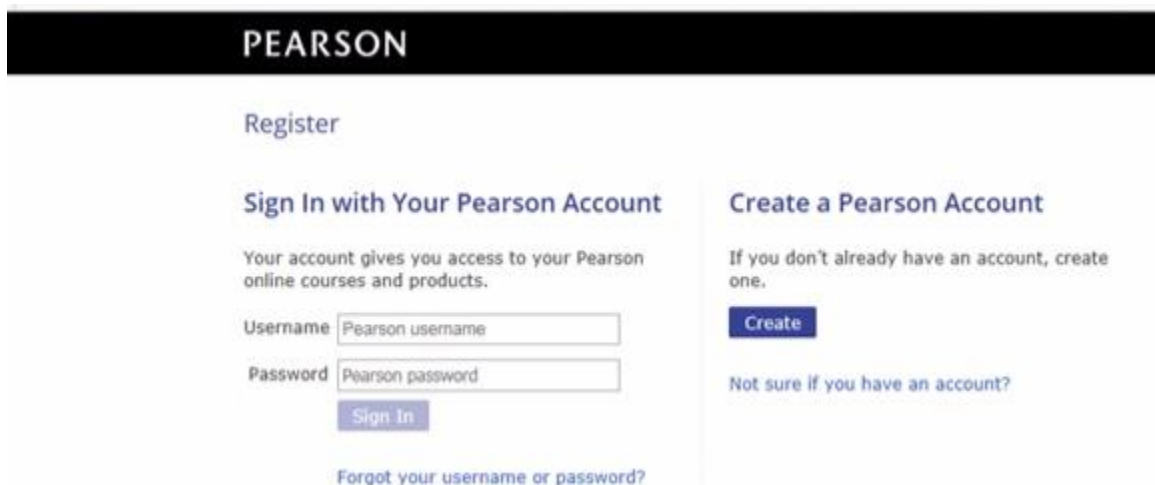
PEARSON

Register

Sign In with Your Pearson Account

Your account gives you access to your Pearson online courses and products.

Username Pearson username

Password Pearson password

Sign In

Forgot your username or password?

Create a Pearson Account

If you don't already have an account, create one.

Create

Not sure if you have an account?